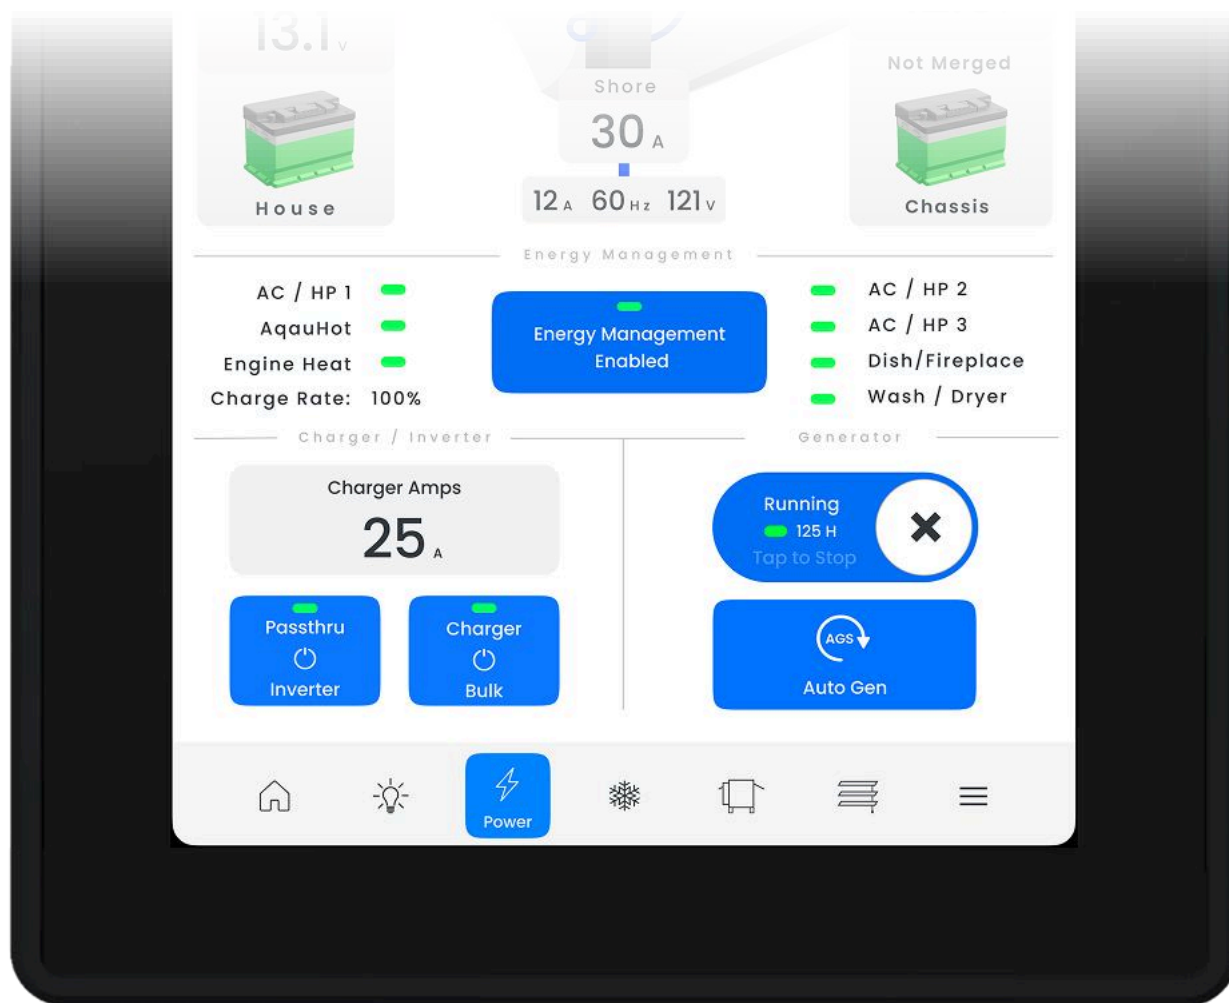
13.1 v

House

Shore
30 A
12 A 60 Hz 121 v

Not Merged

Chassis

Energy Management

AC / HP 1
AqauHot
Engine Heat
Charge Rate: 100%

Energy Management Enabled

AC / HP 2
AC / HP 3
Dish/Fireplace
Wash / Dryer

Charger / Inverter

Charger Amps
25 A

Passthru
Inverter

Charger
Bulk

Generator

Running
125 H
Tap to Stop

AGS
Auto Gen

Power